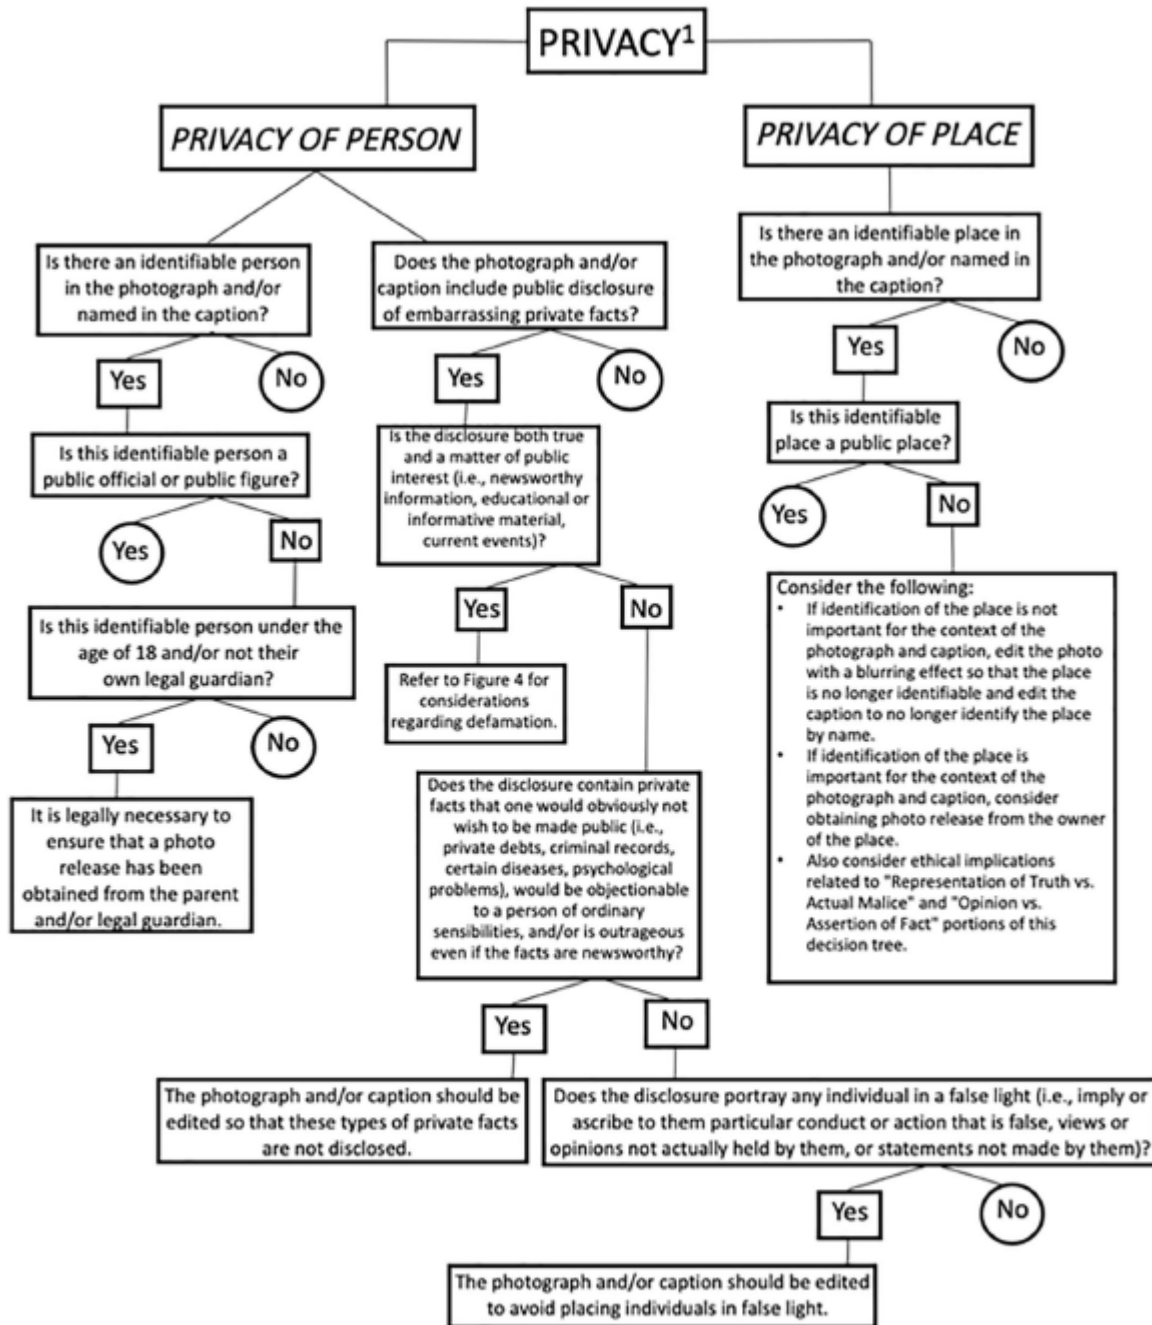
PRIVACY$^1$

PRIVACY OF PERSON

PRIVACY OF PLACE

Is there an identifiable person in the photograph and/or named in the caption?

Yes

No

Is this identifiable person a public official or public figure?

Yes

No

Is this identifiable person under the age of 18 and/or not their own legal guardian?

Yes

No

It is legally necessary to ensure that a photo release has been obtained from the parent and/or legal guardian.

Does the photograph and/or caption include public disclosure of embarrassing private facts?

Yes

No

Is the disclosure both true and a matter of public interest (i.e., newsworthy information, educational or informative material, current events)?

Yes

No

Refer to Figure 4 for considerations regarding defamation.

Does the disclosure contain private facts that one would obviously not wish to be made public (i.e., private debts, criminal records, certain diseases, psychological problems), would be objectionable to a person of ordinary sensibilities, and/or is outrageous even if the facts are newsworthy?

Yes

No

The photograph and/or caption should be edited so that these types of private facts are not disclosed.

Does the disclosure portray any individual in a false light (i.e., imply or ascribe to them particular conduct or action that is false, views or opinions not actually held by them, or statements not made by them)?

Yes

No

The photograph and/or caption should be edited to avoid placing individuals in false light.

Is there an identifiable place in the photograph and/or named in the caption?

Yes

No

Is this identifiable place a public place?

Yes

No

Consider the following:
• If identification of the place is not important for the context of the photograph and caption, edit the photo with a blurring effect so that the place is no longer identifiable and edit the caption to no longer identify the place by name.
• If identification of the place is important for the context of the photograph and caption, consider obtaining photo release from the owner of the place.
• Also consider ethical implications related to "Representation of Truth vs. Actual Malice" and "Opinion vs. Assertion of Fact" portions of this decision tree.